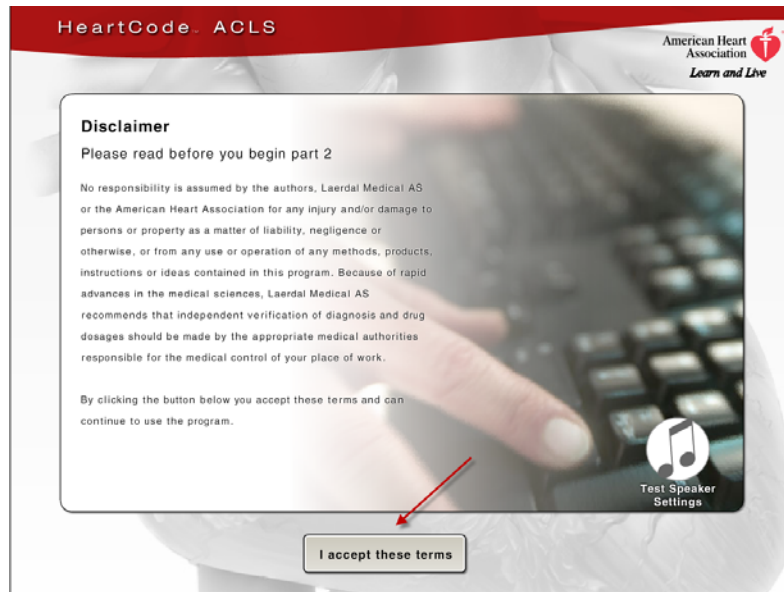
HeartCode. ACLS

American Heart Association
Learn and Live

Disclaimer

Please read before you begin part 2

No responsibility is assumed by the authors, Laerdal Medical AS or the American Heart Association for any injury and/or damage to persons or property as a matter of liability, negligence or otherwise, or from any use or operation of any methods, products, instructions or ideas contained in this program. Because of rapid advances in the medical sciences, Laerdal Medical AS recommends that independent verification of diagnosis and drug dosages should be made by the appropriate medical authorities responsible for the medical control of your place of work.

By clicking the button below you accept these terms and can continue to use the program.

Test Speaker Settings

I accept these terms